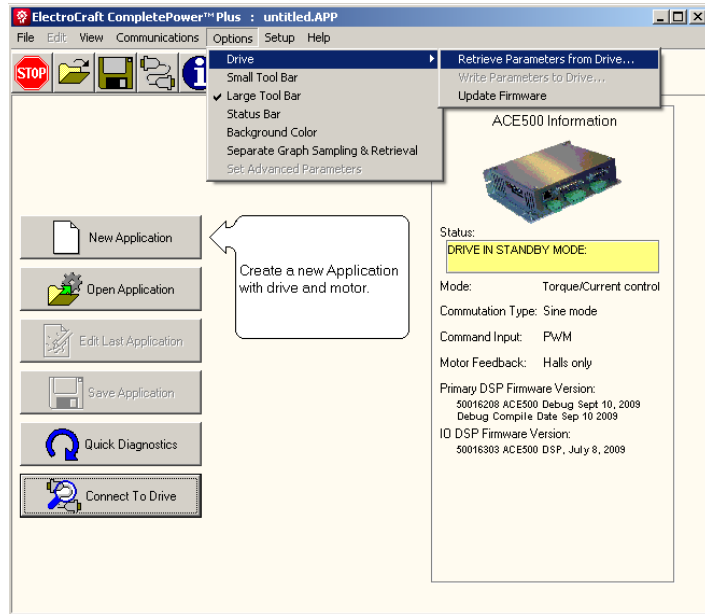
ElectroCraft CompletePower™ Plus : untitled.APP

File Edit View Communications Options Setup Help

STOP

Drive
Small Tool Bar
✔ Large Tool Bar
Status Bar
Background Color
Separate Graph Sampling & Retrieval
Set Advanced Parameters

Retrieve Parameters from Drive...
Write Parameters to Drive...
Update Firmware

ACE500 Information

New Application

Create a new Application with drive and motor.

Open Application

Edit Last Application

Save Application

Quick Diagnostics

Connect To Drive

Status:
DRIVE IN STANDBY MODE:

Mode: Torque/Current control

Commutation Type: Sine mode

Command Input: PWM

Motor Feedback: Halls only

Primary DSP Firmware Version:
50016208 ACE500 Debug Sept 10, 2009
Debug Compile Date Sep 10 2009

IO DSP Firmware Version:
50016303 ACE500 DSP, July 8, 2009